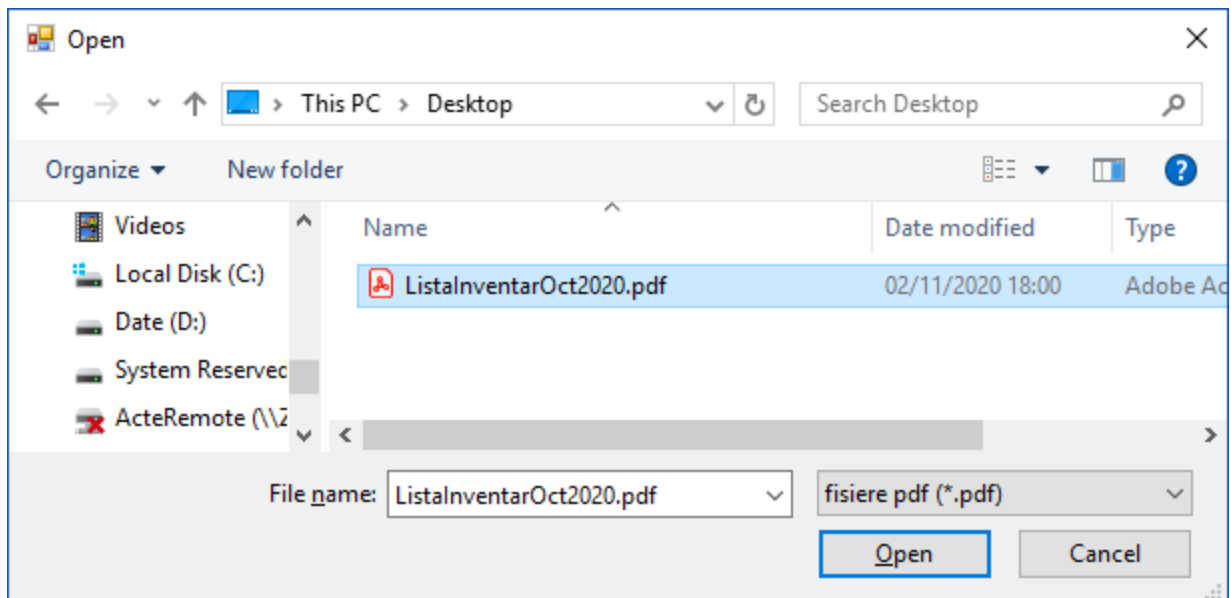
Open

This PC > Desktop

Search Desktop

Organize ▾ New folder

Videos
Local Disk (C:)
Date (D:)
System Reservec
ActeRemote (\\Z

| Name | Date modified | Type |
|---|---|---|
| ListaInventarOct2020.pdf | 02/11/2020 18:00 | Adobe Ac |

File name: ListaInventarOct2020.pdf

fisiere pdf (*.pdf)

Open Cancel